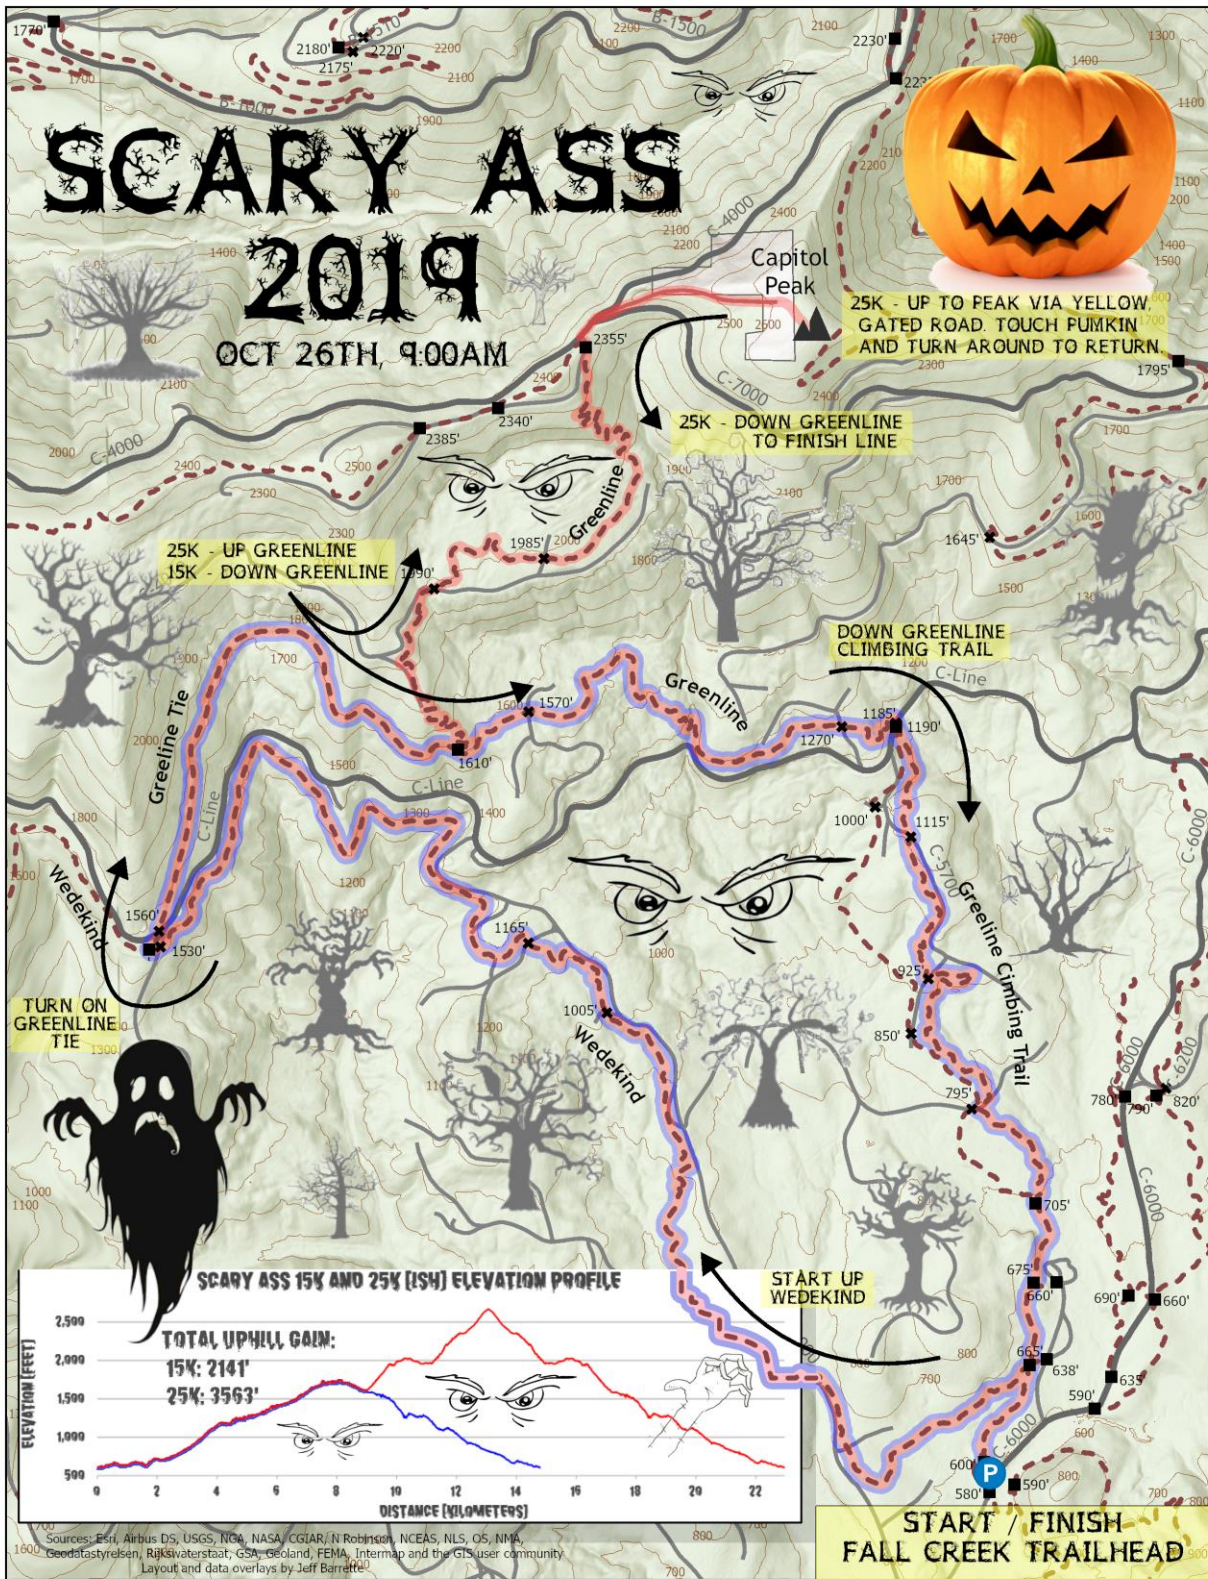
SCARY ASS
2019
OCT 26TH, 9:00AM

Capitol Peak

25K - UP TO PEAK VIA YELLOW GATED ROAD. TOUCH PUMKIN AND TURN AROUND TO RETURN.

25K - DOWN GREENLINE TO FINISH LINE

25K - UP GREENLINE
15K - DOWN GREENLINE

DOWN GREENLINE CLIMBING TRAIL

TURN ON GREENLINE TIE

START UP WEDEKIND

START / FINISH
FALL CREEK TRAILHEAD

Greenline
Greeline Tie
Greenline
Wedekind
Wedekind
Greeline Cimbing Trail
C-Line
C-Line
C-Line
C-4000
C-4000
C-7000
C-5700
C-6000
C-6000
C-6000
C-6200
B-1500
B-1000

1770'
2180'
2175'
2220'
2230'
2355'
2340'
2385'
1985'
1990'
1795'
1645'
1570'
1610'
1185'
1190'
1270'
1000'
1115'
1560'
1530'
1165'
1005'
925'
850'
795'
780'
790'
820'
705'
675'
660'
690'
660'
665'
638'
635'
590'
600'
580'
590'

SCARY ASS 15K AND 25K [ISH] ELEVATION PROFILE
TOTAL UPHILL GAIN:
15K: 2141'
25K: 3563'
ELEVATION [FEET]
DISTANCE [KILOMETERS]
2,500
2,000
1,500
1,000
500
0 2 4 6 8 10 12 14 16 18 20 22

Sources: Esri, Airbus DS, USGS, NGA, NASA, CGIAR, N Robinson, NCEAS, NLS, OS, NMA, Geodatastyrelsen, Rijkswaterstaat, GSA, Geoland, FEMA, Intermap and the GIS user community
Layout and data overlays by Jeff Barrette